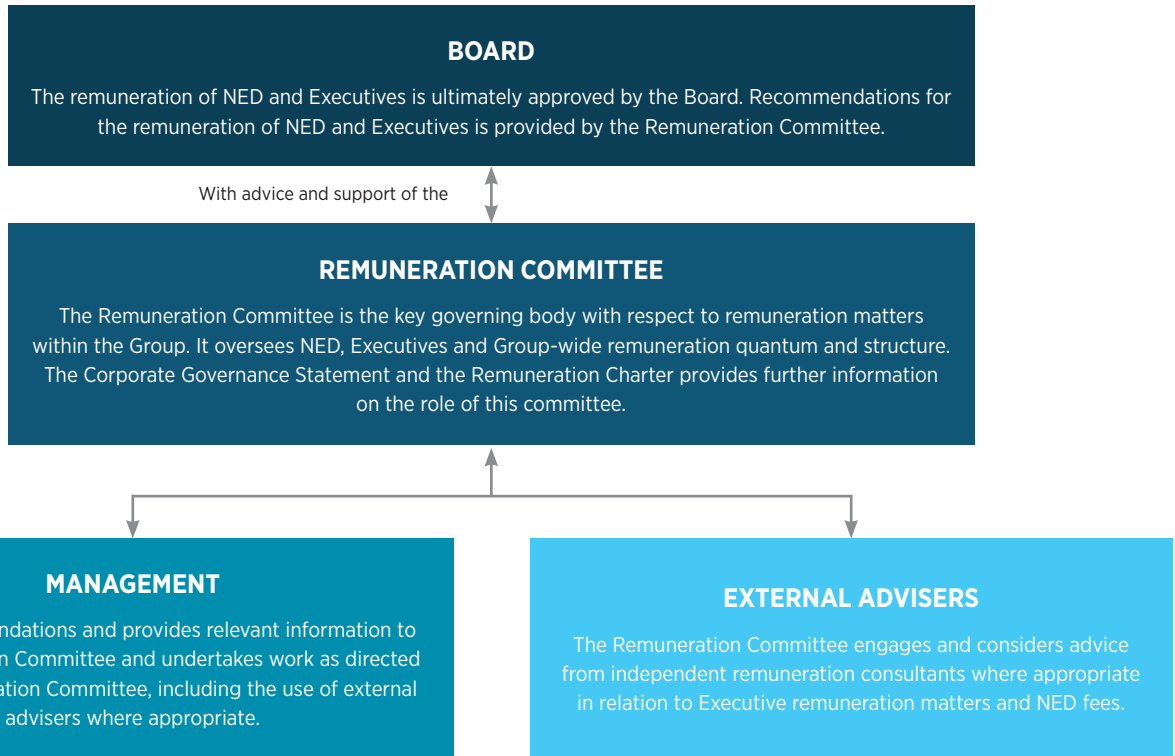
BOARD

The remuneration of NED and Executives is ultimately approved by the Board. Recommendations for the remuneration of NED and Executives is provided by the Remuneration Committee.

With advice and support of the

REMUNERATION COMMITTEE

The Remuneration Committee is the key governing body with respect to remuneration matters within the Group. It oversees NED, Executives and Group-wide remuneration quantum and structure. The Corporate Governance Statement and the Remuneration Charter provides further information on the role of this committee.

MANAGEMENT

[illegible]ndations and provides relevant information to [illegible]n Committee and undertakes work as directed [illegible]ation Committee, including the use of external advisers where appropriate.

EXTERNAL ADVISERS

The Remuneration Committee engages and considers advice from independent remuneration consultants where appropriate in relation to Executive remuneration matters and NED fees.